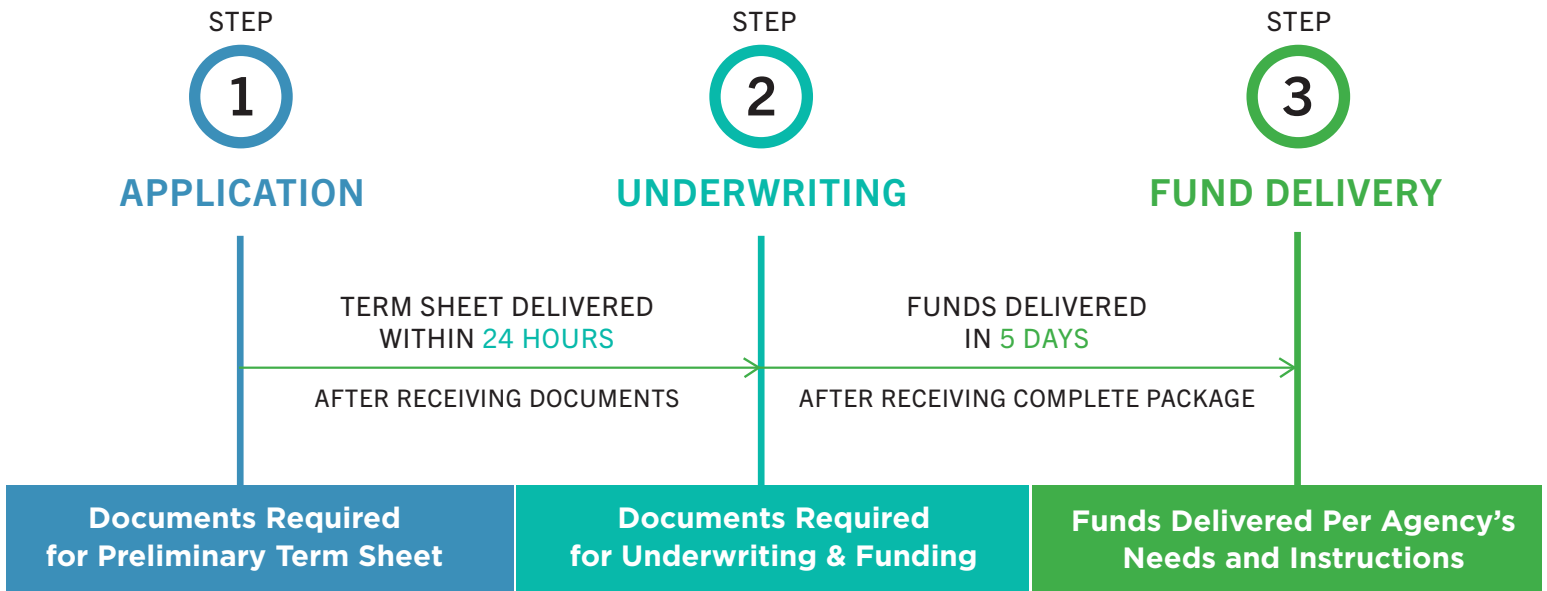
STEP
1
APPLICATION

STEP
2
UNDERWRITING

STEP
3
FUND DELIVERY

TERM SHEET DELIVERED WITHIN 24 HOURS

AFTER RECEIVING DOCUMENTS

FUNDS DELIVERED IN 5 DAYS

AFTER RECEIVING COMPLETE PACKAGE

Documents Required for Preliminary Term Sheet

Documents Required for Underwriting & Funding

Funds Delivered Per Agency's Needs and Instructions